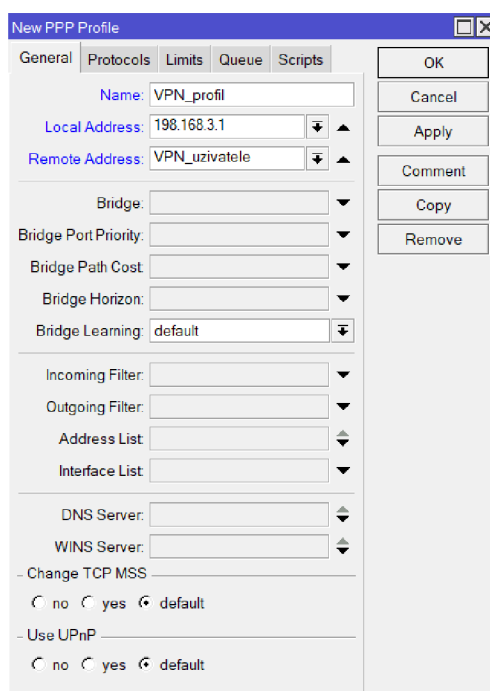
New PPP Profile

General Protocols Limits Queue Scripts

Name: VPN_profil
Local Address: 198.168.3.1
Remote Address: VPN_uzivatele

Bridge:
Bridge Port Priority:
Bridge Path Cost:
Bridge Horizon:
Bridge Learning: default

Incoming Filter:
Outgoing Filter:
Address List:
Interface List:

DNS Server:
WINS Server:

Change TCP MSS
no yes default

Use UPnP
no yes default

OK
Cancel
Apply
Comment
Copy
Remove